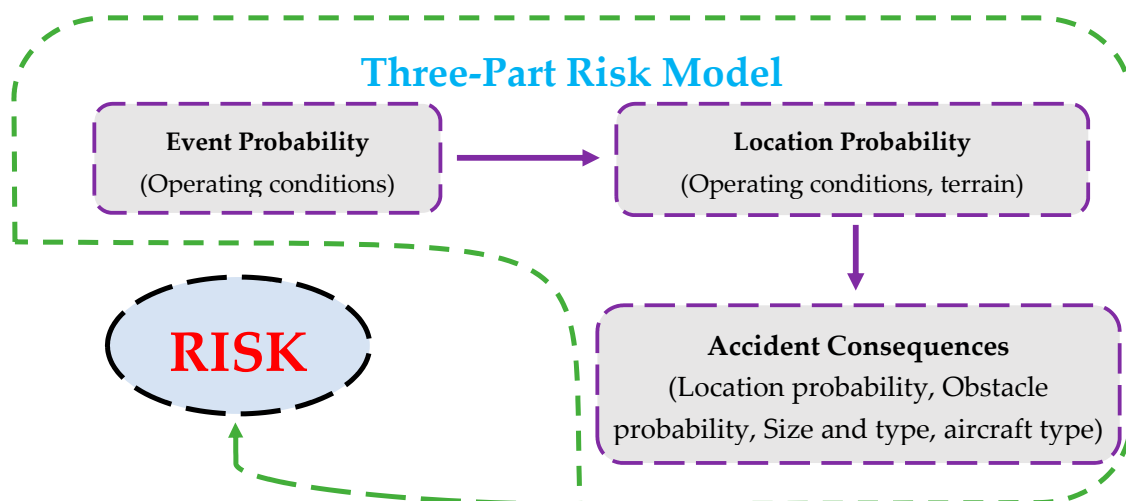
Three-Part Risk Model

Event Probability
(Operating conditions)

Location Probability
(Operating conditions, terrain)

Accident Consequences
(Location probability, Obstacle probability, Size and type, aircraft type)

RISK